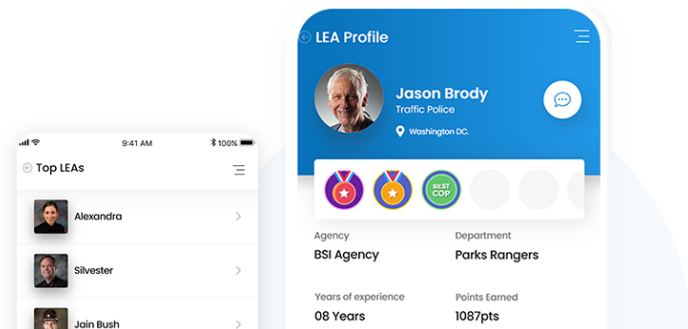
9:41 AM

100%

Top LEAs

Alexandra

Silvester

Jain Bush

LEA Profile

Jason Brody

Traffic Police

Washington DC.

BEST COP

Agency

BSI Agency

Department

Parks Rangers

Years of experience

08 Years

Points Earned

1087pts